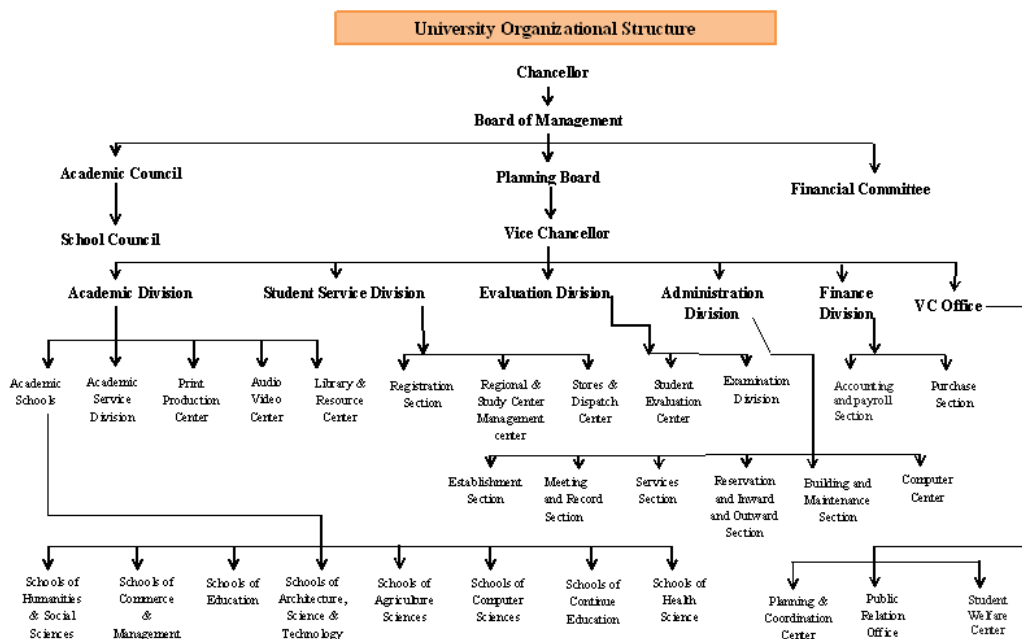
University Organizational Structure

Chancellor

Board of Management

Academic Council

Planning Board

Financial Committee

School Council

Vice Chancellor

Academic Division

Student Service Division

Evaluation Division

Administration Division

Finance Division

VC Office

Academic Schools

Academic Service Division

Print Production Center

Audio Video Center

Library & Resource Center

Registration Section

Regional & Study Center Management center

Stores & Dispatch Center

Student Evaluation Center

Examination Division

Accounting and payroll Section

Purchase Section

Establishment Section

Meeting and Record Section

Services Section

Reservation and Inward and Outward Section

Building and Maintenance Section

Computer Center

Schools of Humanities & Social Sciences

Schools of Commerce & Management

Schools of Education

Schools of Architecture, Science & Technology

Schools of Agriculture Sciences

Schools of Computer Sciences

Schools of Continue Education

Schools of Health Science

Planning & Coordination Center

Public Relation Office

Student Welfare Center